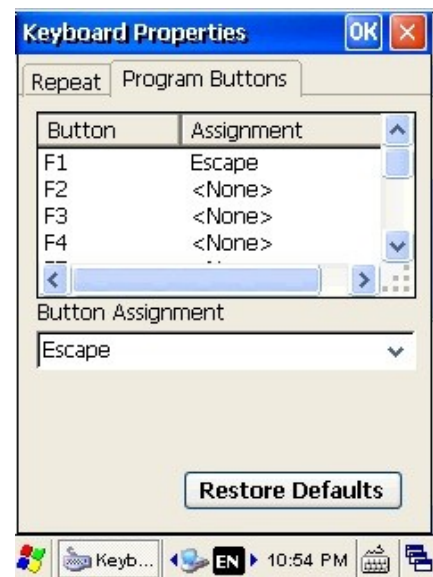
Keyboard Properties OK

Repeat Program Buttons

| Button | Assignment |
|---|---|
| F1 | Escape |
| F2 | <None> |
| F3 | <None> |
| F4 | <None> |

Button Assignment

Escape

Restore Defaults

Keyb... EN 10:54 PM